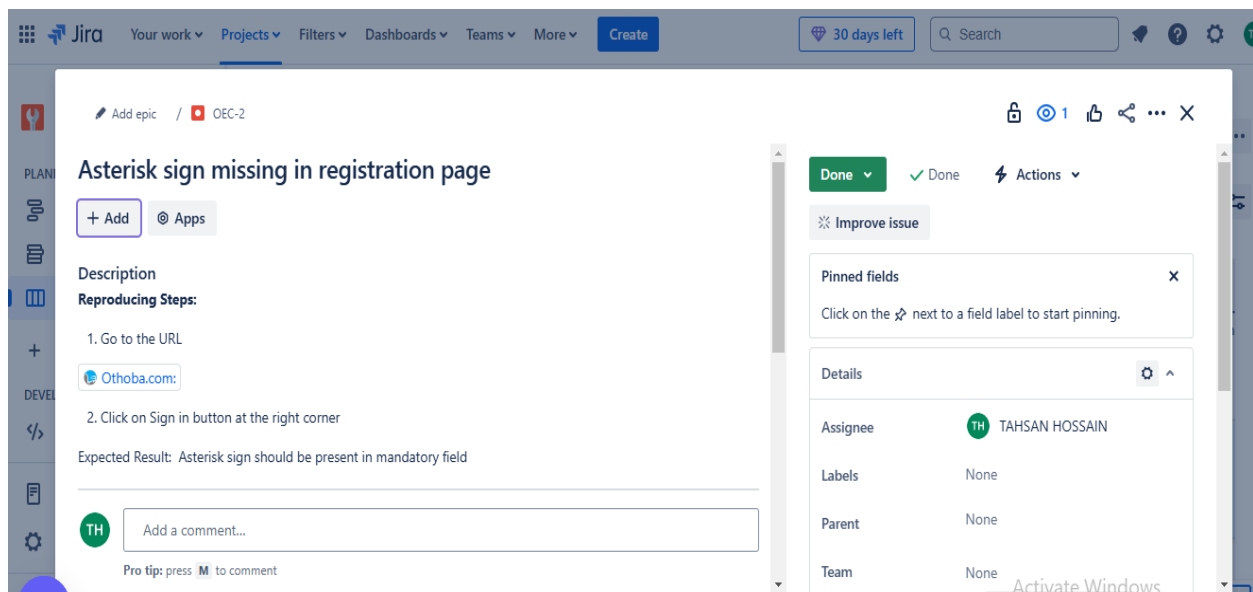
Jira Your work Projects Filters Dashboards Teams More Create

30 days left Search

PLANI

DEVEL

Add epic / OEC-2

1

Asterisk sign missing in registration page

+ Add Apps

Description

**Reproducing Steps:**

1. Go to the URL

Othoba.com:

2. Click on Sign in button at the right corner

Expected Result: Asterisk sign should be present in mandatory field

TH Add a comment...

Pro tip: press M to comment

Done Done Actions

Improve issue

Pinned fields

Click on the next to a field label to start pinning.

Details

| | |
|---|---|
| Assignee | TH TAHSAN HOSSAIN |
| Labels | None |
| Parent | None |
| Team | None |

Activate Windows